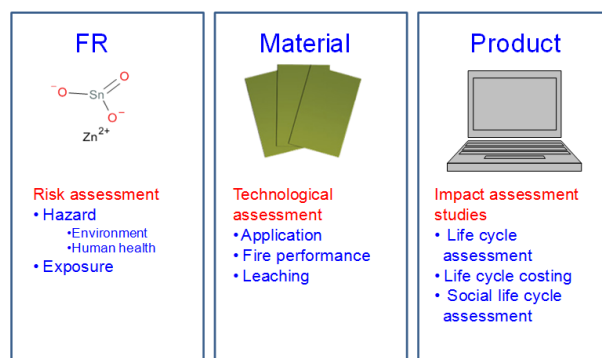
FR

$^{-}O-Sn(=O)-O^{-}$
$Zn^{2+}$

Risk assessment
• Hazard
•Environment
•Human health
• Exposure

Material

Technological assessment
•Application
•Fire performance
•Leaching

Product

Impact assessment studies
• Life cycle assessment
•Life cycle costing
• Social life cycle assessment